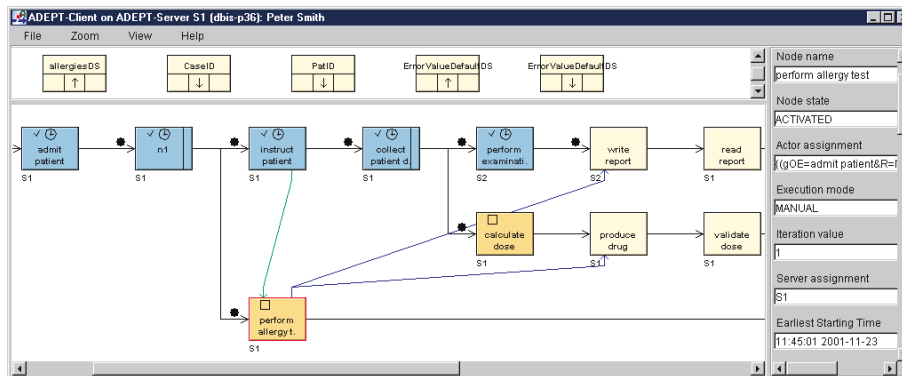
ADEPT-Client on ADEPT-Server S1 (dbis-p36): Peter Smith

File Zoom View Help

allergiesDS ↑

CaseID ↓

PatID ↓

ErrorValueDefaultDS ↑

ErrorValueDefaultDS ↓

admit patient
S1

n1
S1

instruct patient
S1

collect patient d.
S1

perform examinati.
S2

write report
S2

read report
S1

calculate dose
S1

produce drug
S1

validate dose
S1

perform allergy t.
S1

Node name
perform allergy test

Node state
ACTIVATED

Actor assignment
{(gOE=admit patient&R=

Execution mode
MANUAL

Iteration value
1

Server assignment
S1

Earliest Starting Time
11:45:01 2001-11-23